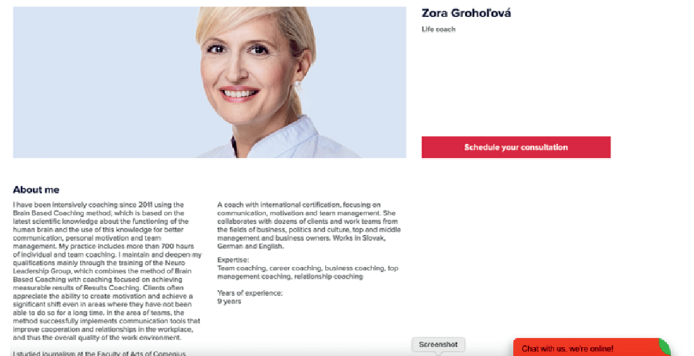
Zora Grohoľová

Life coach

Schedule your consultation

About me

I have been intensively coaching since 2011 using the Brain Based Coaching method, which is based on the latest scientific knowledge about the functioning of the human brain and the use of this knowledge for better communication, personal motivation and team management. My practice includes more than 700 hours of individual and team coaching. I maintain and deepen my qualifications mainly through the training of the Neuro Leadership Group, which combines the method of Brain Based Coaching with coaching focused on achieving measurable results of Results Coaching. Clients often appreciate the ability to create motivation and achieve a significant shift even in areas where they have not been able to do so for a long time. In the area of teams, the method successfully implements communication tools that improve cooperation and relationships in the workplace, and thus the overall quality of the work environment.

I studied journalism at the Faculty of Arts of Comenius

A coach with international certification, focusing on communication, motivation and team management. She collaborates with dozens of clients and work teams from the fields of business, politics and culture, top and middle management and business owners. Works in Slovak, German and English.

Expertise:
Team coaching, career coaching, business coaching, top management coaching, relationship coaching

Years of experience:
9 years

Screenshot

Chat with us, we're online!